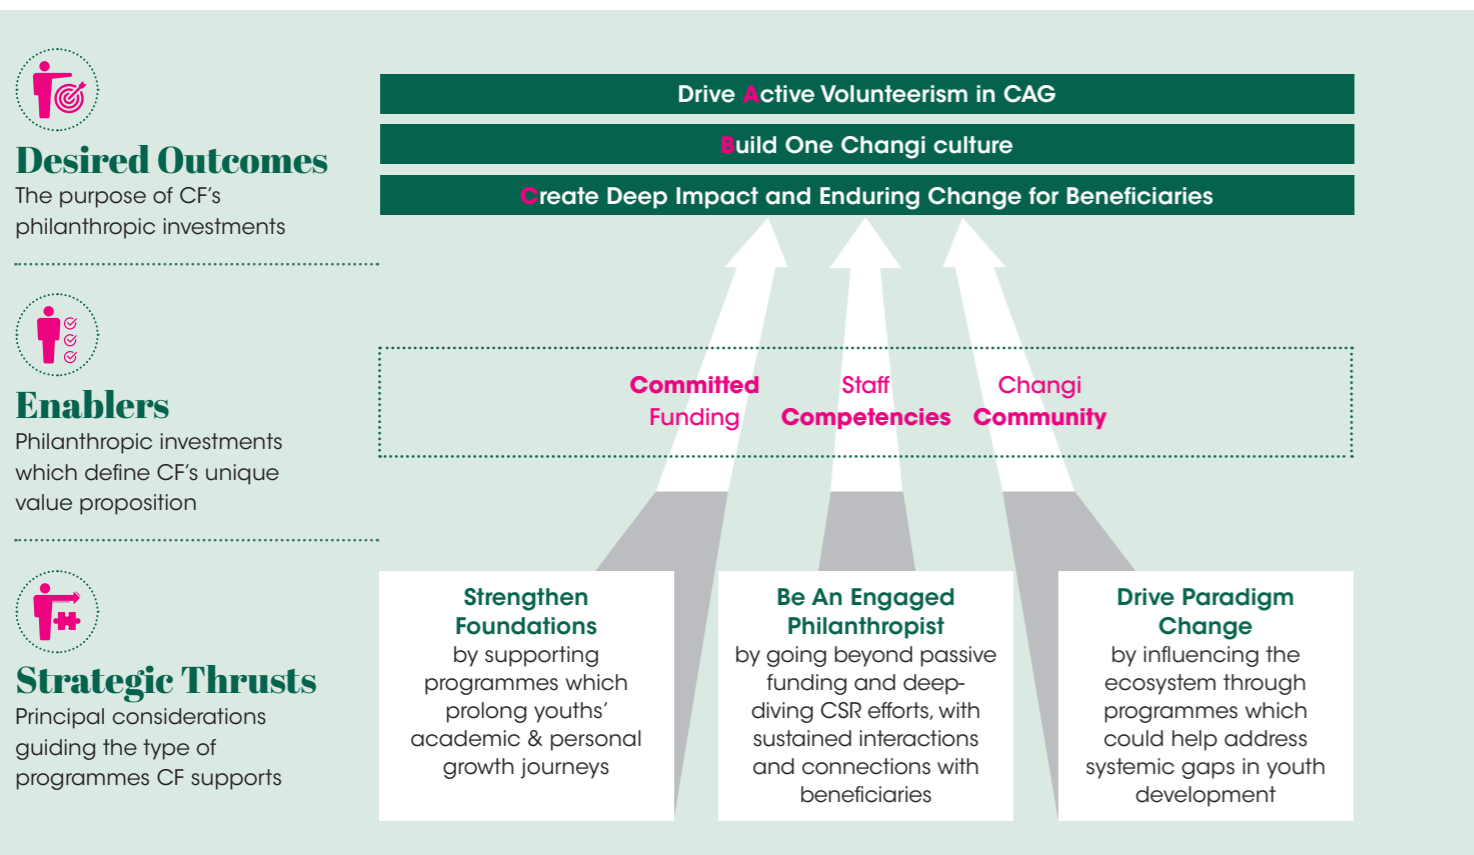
Desired Outcomes
The purpose of CF's philanthropic investments

Drive Active Volunteerism in CAG

Build One Changi culture

Create Deep Impact and Enduring Change for Beneficiaries

Enablers
Philanthropic investments which define CF's unique value proposition

Committed Funding

Staff Competencies

Changi Community

Strategic Thrusts
Principal considerations guiding the type of programmes CF supports

Strengthen Foundations
by supporting programmes which prolong youths' academic & personal growth journeys

Be An Engaged Philanthropist
by going beyond passive funding and deep-diving CSR efforts, with sustained interactions and connections with beneficiaries

Drive Paradigm Change
by influencing the ecosystem through programmes which could help address systemic gaps in youth development